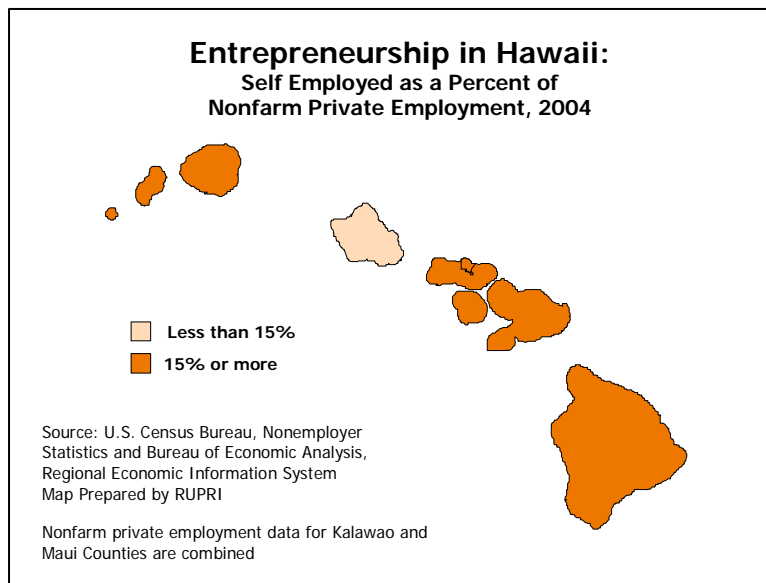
Entrepreneurship in Hawaii:
Self Employed as a Percent of
Nonfarm Private Employment, 2004

Less than 15%

15% or more

Source: U.S. Census Bureau, Nonemployer Statistics and Bureau of Economic Analysis, Regional Economic Information System
Map Prepared by RUPRI

Nonfarm private employment data for Kalawao and Maui Counties are combined